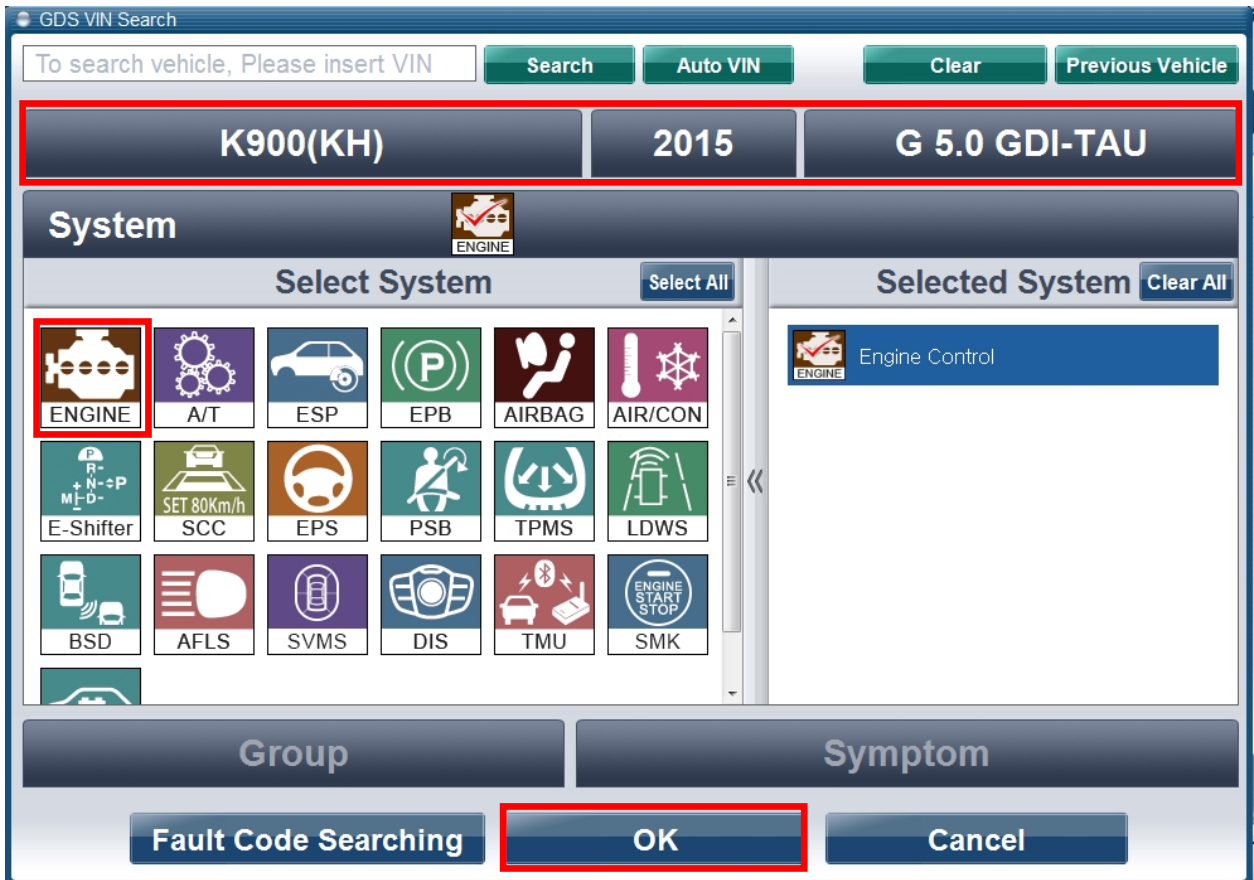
GDS VIN Search

To search vehicle, Please insert VIN

Search

Auto VIN

Clear

Previous Vehicle

K900(KH)

2015

G 5.0 GDI-TAU

System

ENGINE

Select System

Select All

Selected System

Clear All

ENGINE

A/T

ESP

EPB

AIRBAG

AIR/CON

P R N D M + -

E-Shifter

SET 80Km/h

SCC

EPS

PSB

TPMS

LDWS

BSD

AFLS

SVMS

DIS

TMU

ENGINE START STOP

SMK

ENGINE

Engine Control

Group

Symptom

Fault Code Searching

OK

Cancel